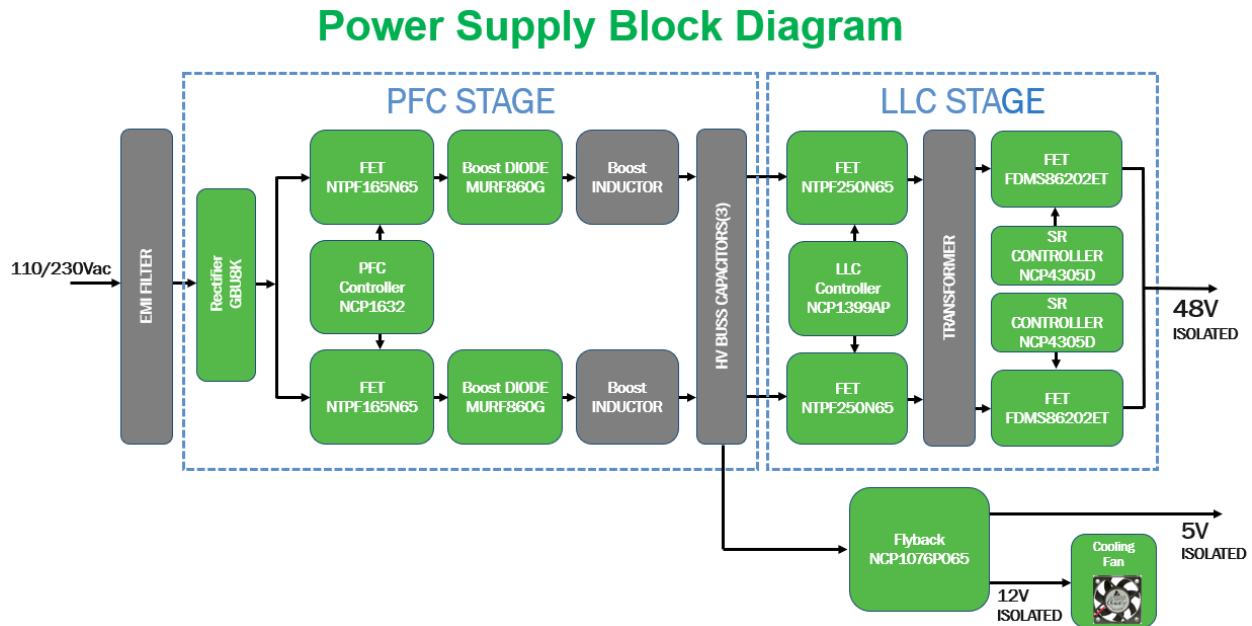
Power Supply Block Diagram

PFC STAGE

LLC STAGE

110/230Vac

EMI FILTER

Rectifier GBU8K

FET NTPF165N65

Boost DIODE MURF860G

Boost INDUCTOR

PFC Controller NCP1632

FET NTPF165N65

Boost DIODE MURF860G

Boost INDUCTOR

HV BUSS CAPACITORS(3)

FET NTPF250N65

LLC Controller NCP1399AP

FET NTPF250N65

TRANSFORMER

FET FDMS86202ET

SR CONTROLLER NCP4305D

SR CONTROLLER NCP4305D

FET FDMS86202ET

48V ISOLATED

Flyback NCP1076P065

5V ISOLATED

12V ISOLATED

Cooling Fan